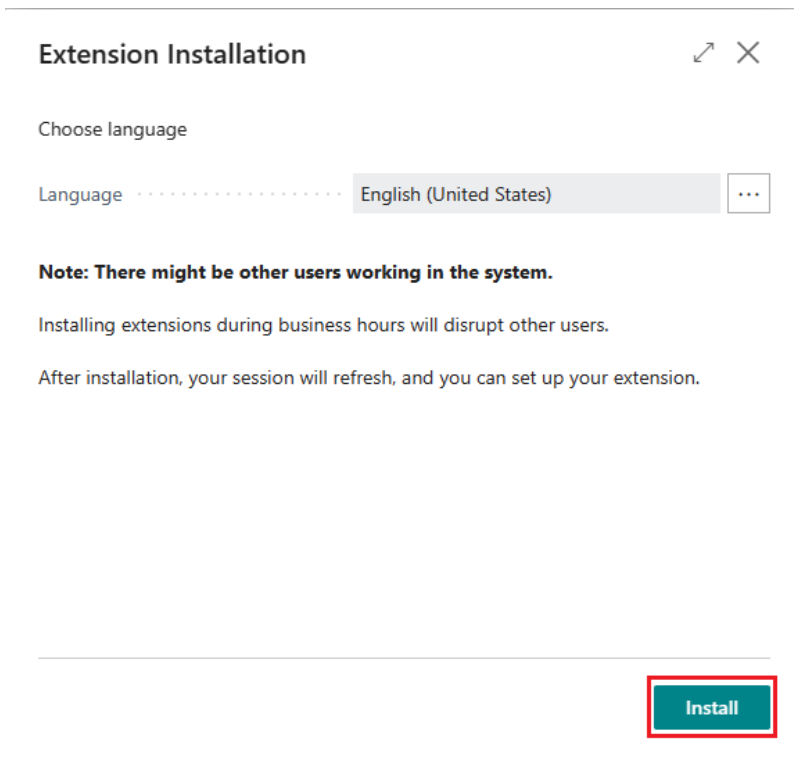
Extension Installation

Choose language

Language English (United States) ···

Note: There might be other users working in the system.

Installing extensions during business hours will disrupt other users.

After installation, your session will refresh, and you can set up your extension.

Install